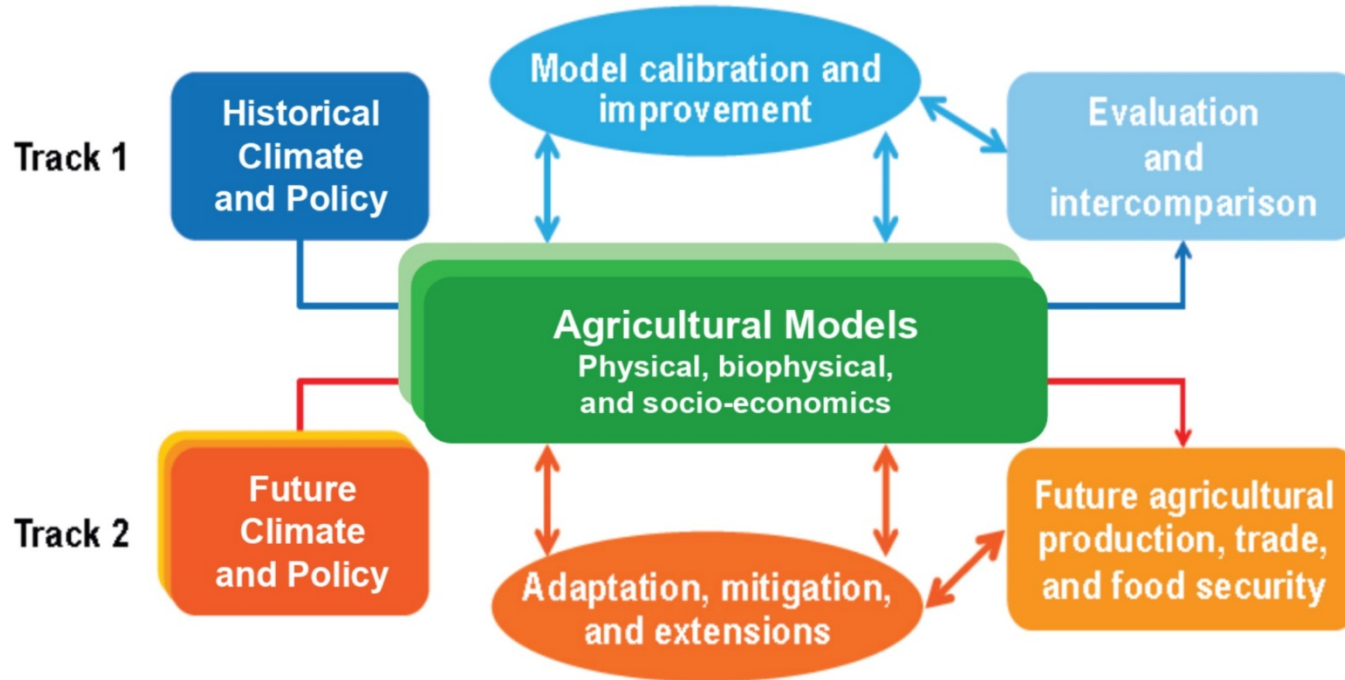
Model calibration and improvement

Track 1

Historical Climate and Policy

Evaluation and intercomparison

Agricultural Models
Physical, biophysical, and socio-economics

Track 2

Future Climate and Policy

Future agricultural production, trade, and food security

Adaptation, mitigation, and extensions